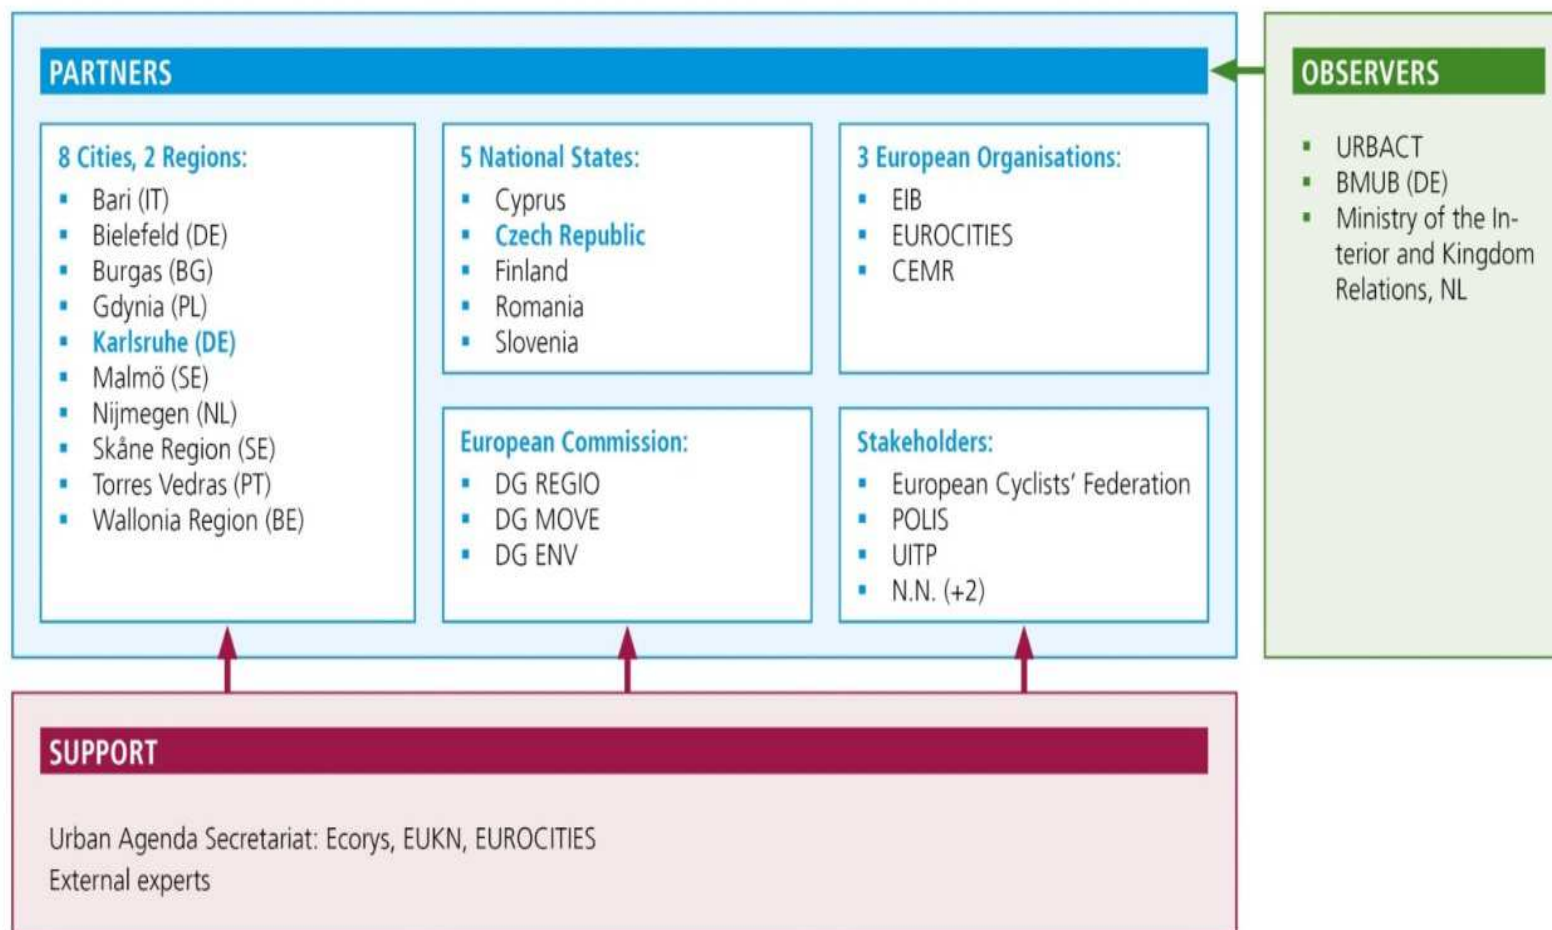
PARTNERS

8 Cities, 2 Regions:
- Bari (IT)
- Bielefeld (DE)
- Burgas (BG)
- Gdynia (PL)
- Karlsruhe (DE)
- Malmö (SE)
- Nijmegen (NL)
- Skåne Region (SE)
- Torres Vedras (PT)
- Wallonia Region (BE)

5 National States:
- Cyprus
- Czech Republic
- Finland
- Romania
- Slovenia

3 European Organisations:
- EIB
- EUROCITIES
- CEMR

European Commission:
- DG REGIO
- DG MOVE
- DG ENV

Stakeholders:
- European Cyclists' Federation
- POLIS
- UITP
- N.N. (+2)

OBSERVERS
- URBACT
- BMUB (DE)
- Ministry of the Interior and Kingdom Relations, NL

SUPPORT

Urban Agenda Secretariat: Ecorys, EUKN, EUROCITIES
External experts